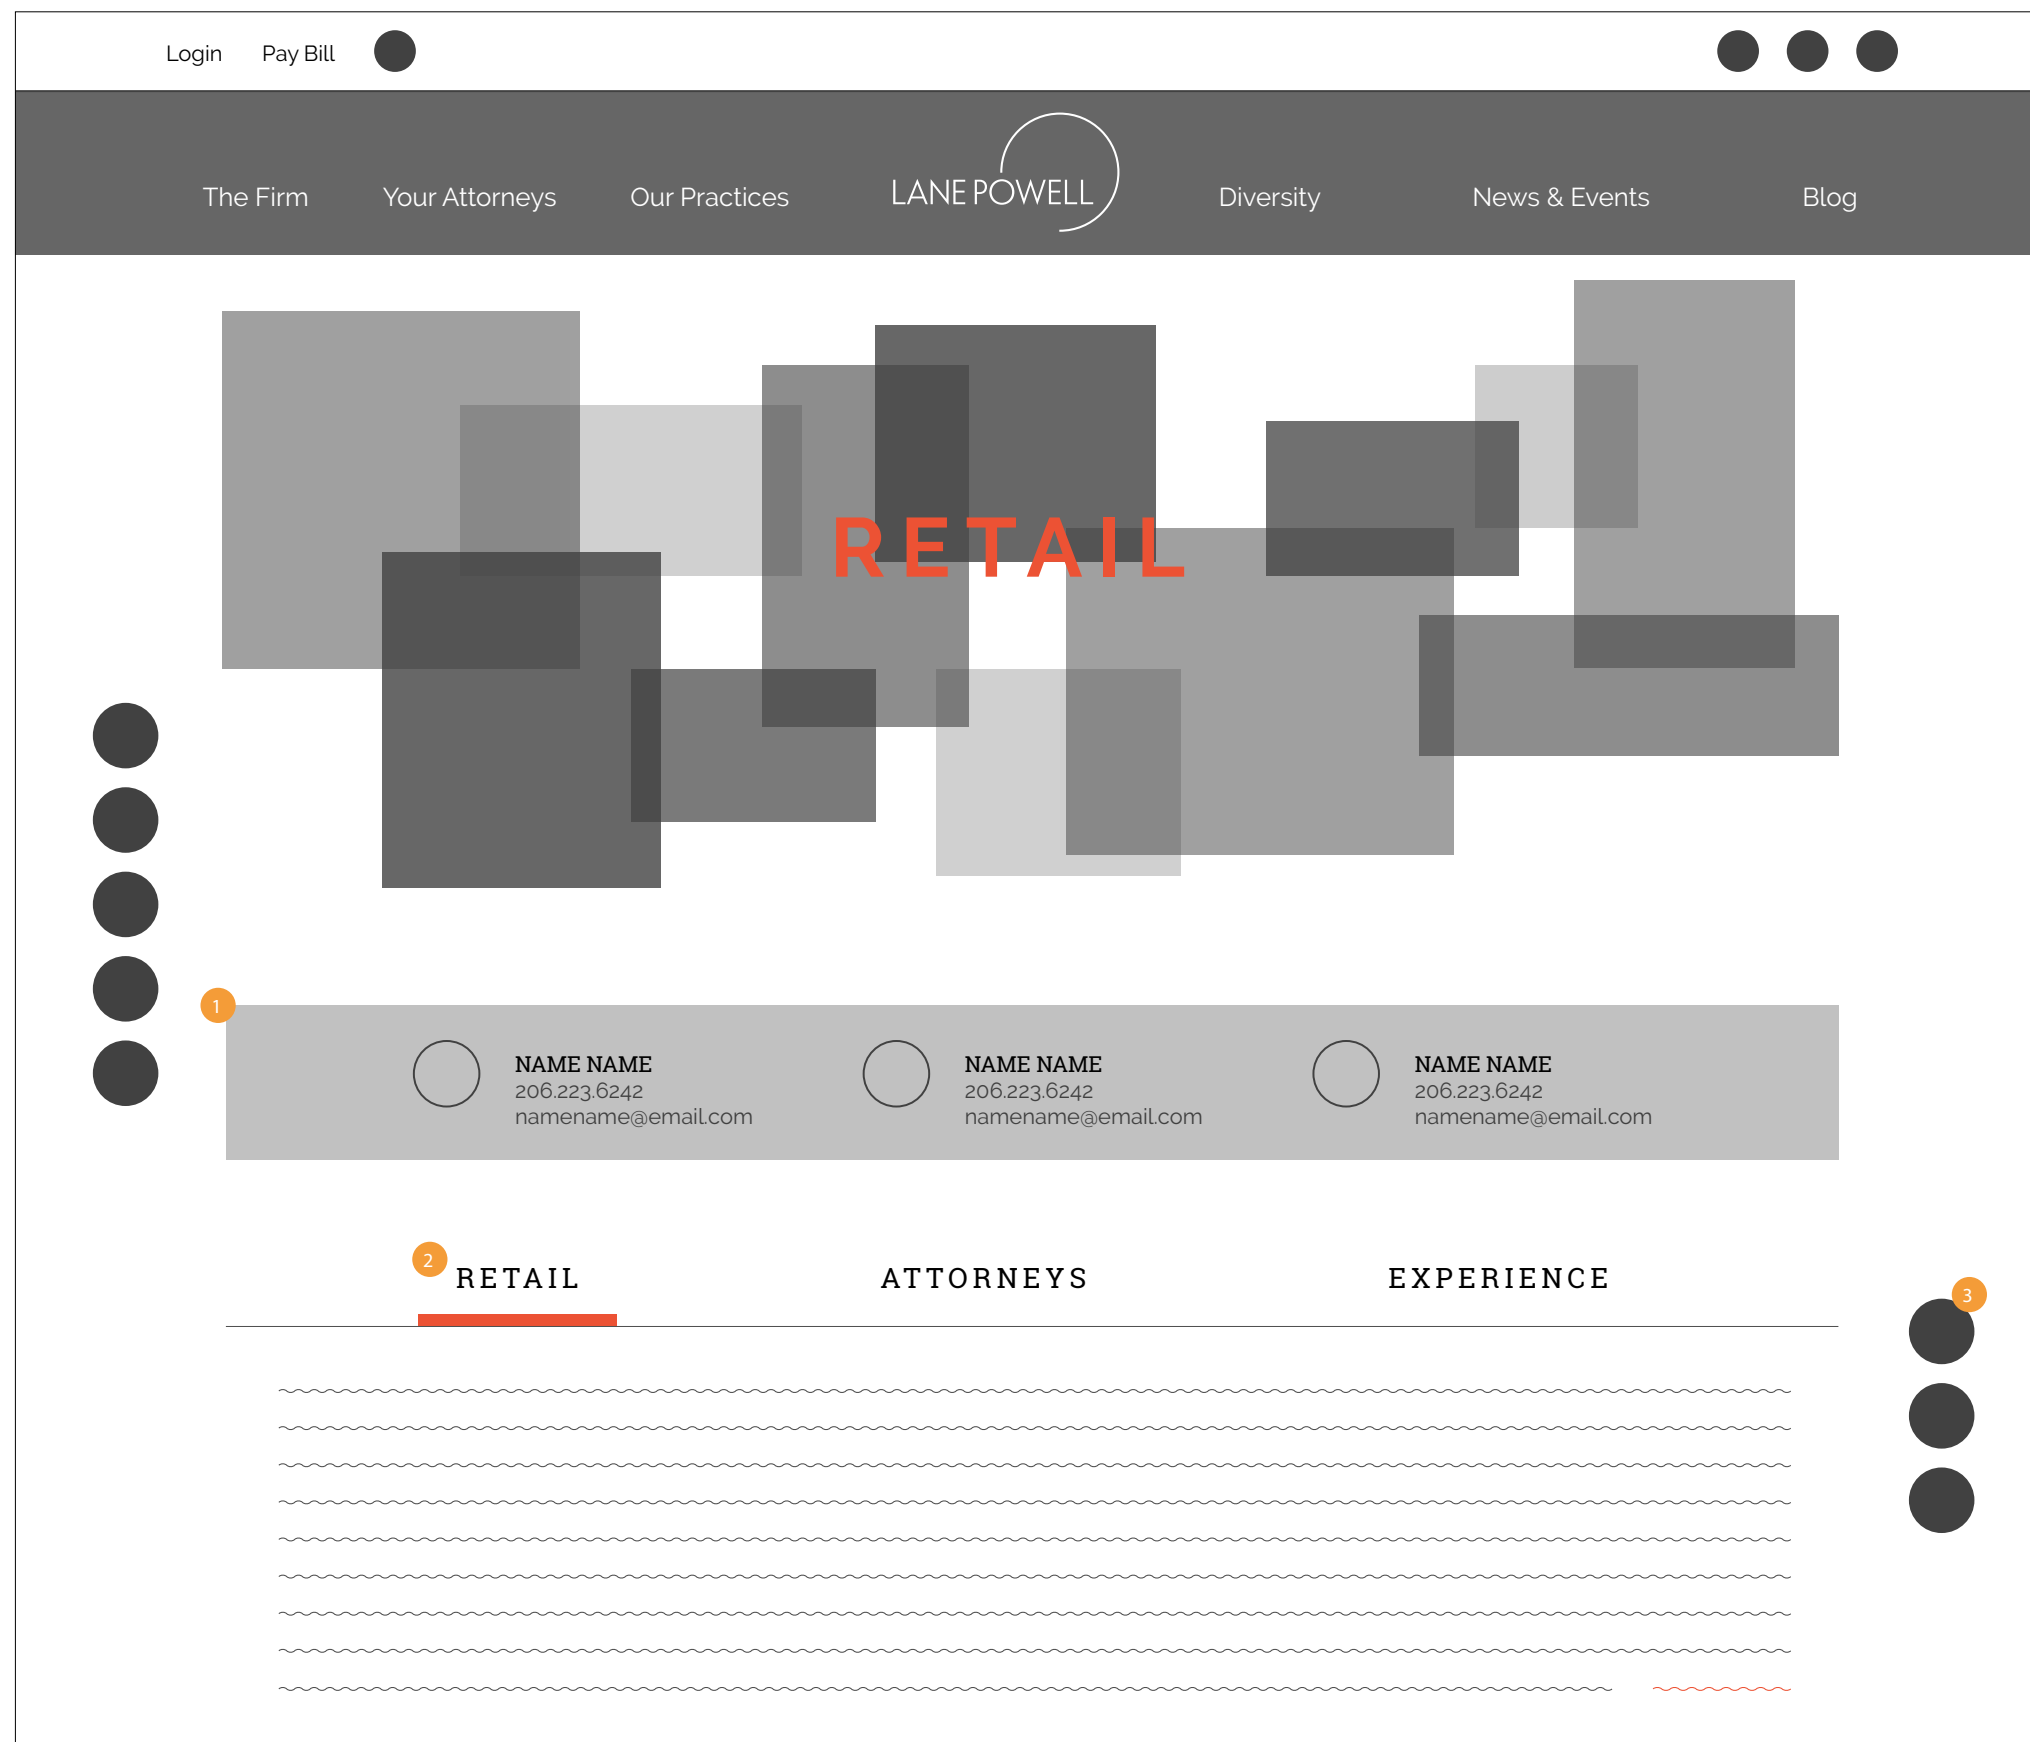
Login Pay Bill

The Firm Your Attorneys Our Practices LANE POWELL Diversity News & Events Blog

RETAIL

1

NAME NAME
206.223.6242
namename@email.com

NAME NAME
206.223.6242
namename@email.com

NAME NAME
206.223.6242
namename@email.com

2 RETAIL ATTORNEYS EXPERIENCE

3